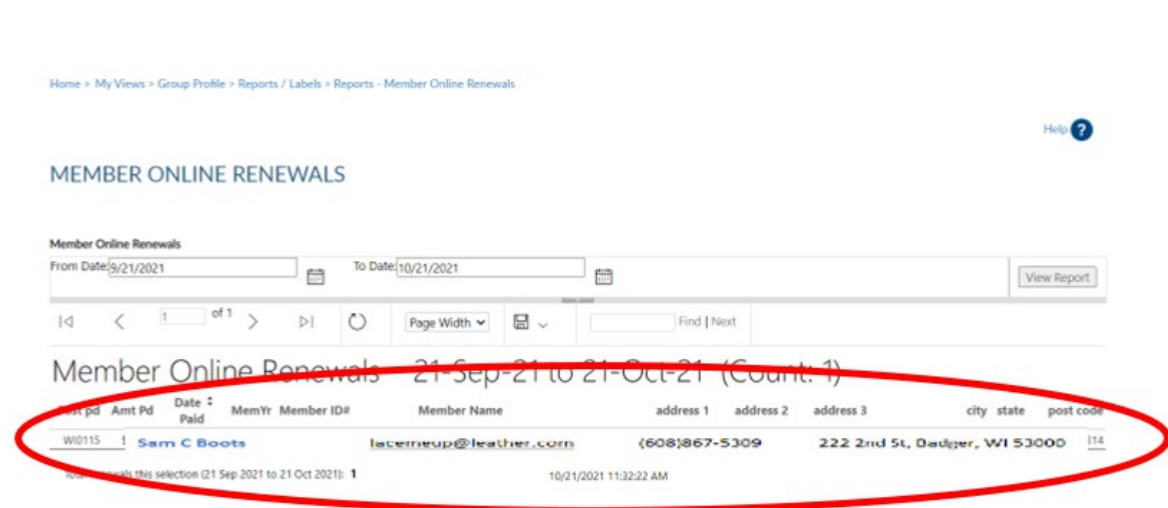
Home > My Views > Group Profile > Reports / Labels > Reports - Member Online Renewals

Help ?

MEMBER ONLINE RENEWALS

Member Online Renewals
From Date: 9/21/2021
To Date: 10/21/2021
View Report

1 of 1
Page Width
Find | Next

Member Online Renewals 21-Sep-21 to 21-Oct-21 (Count: 1)

| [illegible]st pd | Amt Pd | Date Paid | MemYr | Member ID# | Member Name | address 1 | address 2 | address 3 | city | state | post code |
|---|---|---|---|---|---|---|---|---|---|---|---|
| WI0115 | 1 | Sam C Boots | | | lacemeup@leather.com | (608)867-5309 | | 222 2nd St, Badger, WI 53000 | | | 314 |

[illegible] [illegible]wals this selection (21 Sep 2021 to 21 Oct 2021): 1
10/21/2021 11:32:22 AM